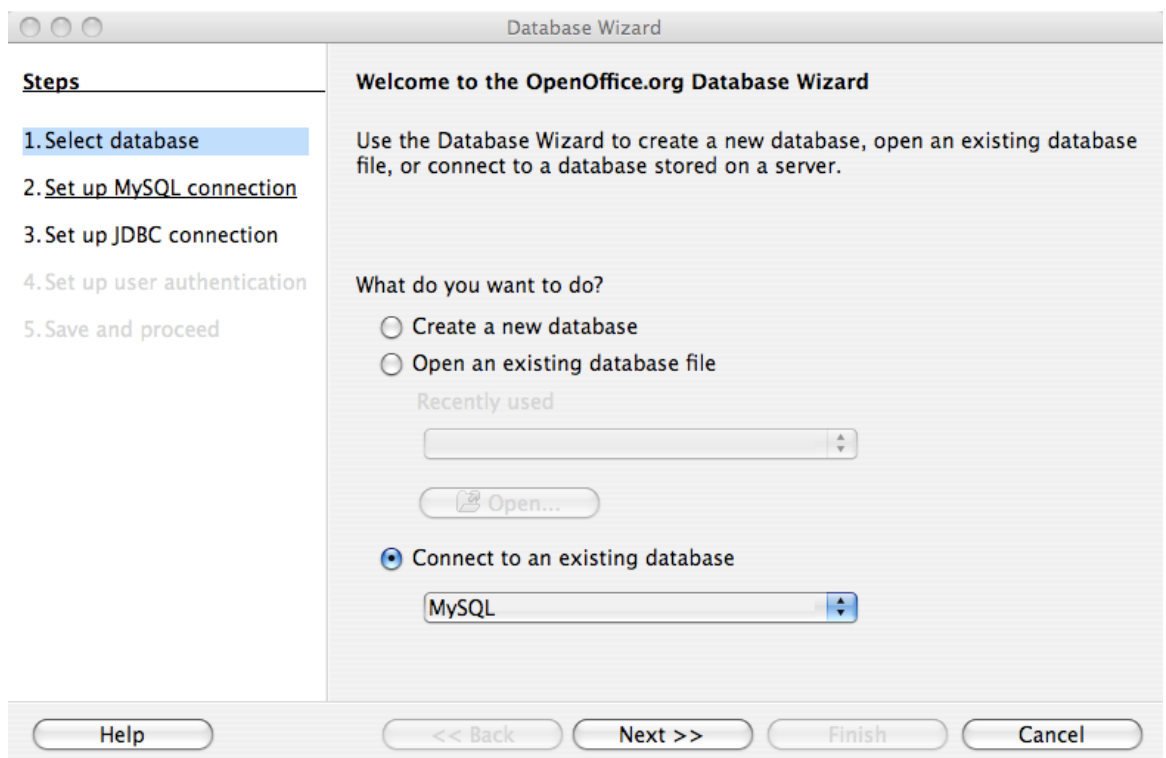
Database Wizard

Steps

1. Select database
2. Set up MySQL connection
3. Set up JDBC connection
4. Set up user authentication
5. Save and proceed

Welcome to the OpenOffice.org Database Wizard

Use the Database Wizard to create a new database, open an existing database file, or connect to a database stored on a server.

What do you want to do?

Create a new database
Open an existing database file

Recently used

Open...

Connect to an existing database

MySQL

Help
<< Back
Next >>
Finish
Cancel